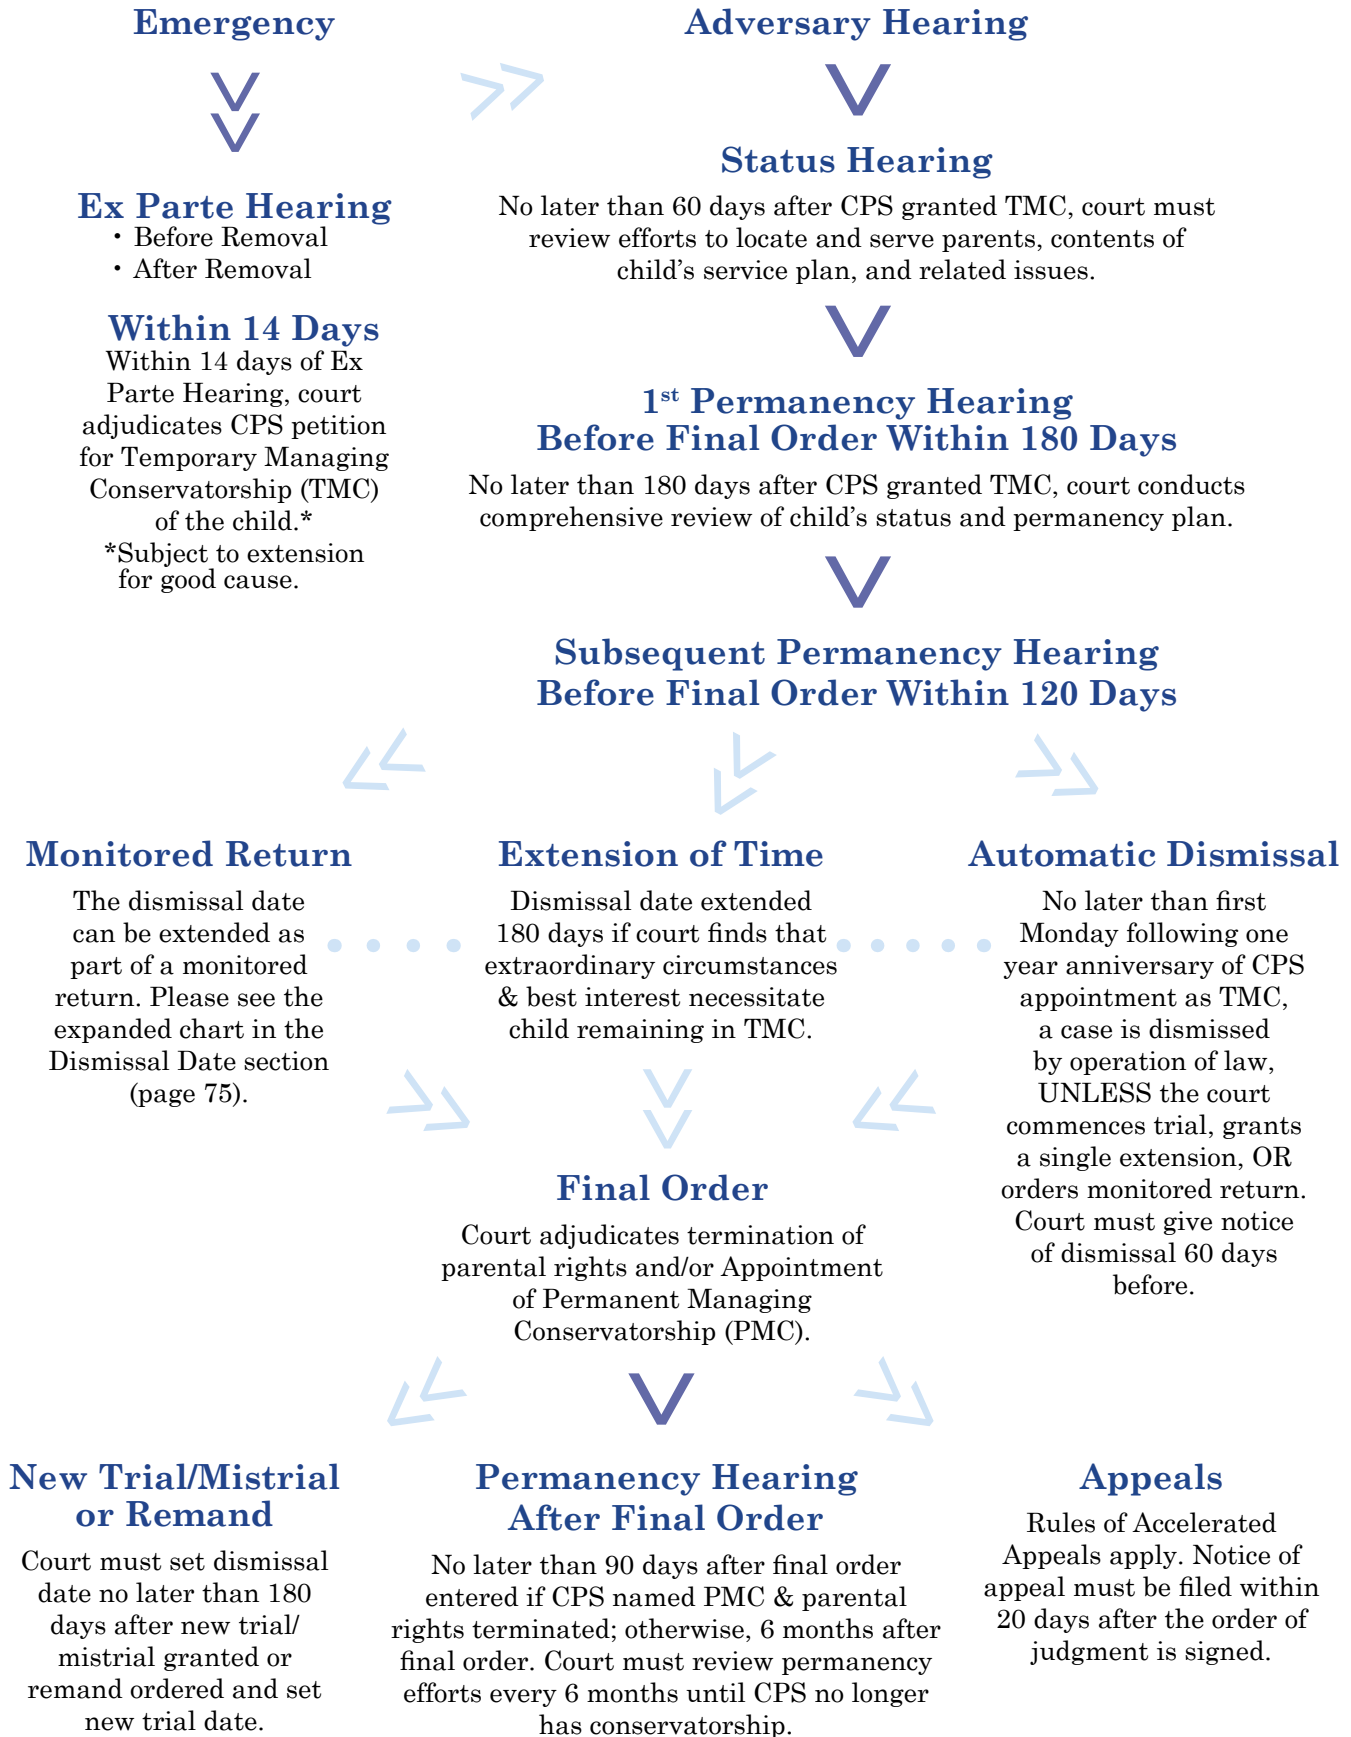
Emergency

Ex Parte Hearing
• Before Removal
• After Removal

Within 14 Days
Within 14 days of Ex Parte Hearing, court adjudicates CPS petition for Temporary Managing Conservatorship (TMC) of the child.*
*Subject to extension for good cause.

Adversary Hearing

Status Hearing
No later than 60 days after CPS granted TMC, court must review efforts to locate and serve parents, contents of child's service plan, and related issues.

1$^{st}$ Permanency Hearing
Before Final Order Within 180 Days
No later than 180 days after CPS granted TMC, court conducts comprehensive review of child's status and permanency plan.

Subsequent Permanency Hearing
Before Final Order Within 120 Days

Monitored Return
The dismissal date can be extended as part of a monitored return. Please see the expanded chart in the Dismissal Date section (page 75).

Extension of Time
Dismissal date extended 180 days if court finds that extraordinary circumstances & best interest necessitate child remaining in TMC.

Automatic Dismissal
No later than first Monday following one year anniversary of CPS appointment as TMC, a case is dismissed by operation of law, UNLESS the court commences trial, grants a single extension, OR orders monitored return. Court must give notice of dismissal 60 days before.

Final Order
Court adjudicates termination of parental rights and/or Appointment of Permanent Managing Conservatorship (PMC).

New Trial/Mistrial or Remand
Court must set dismissal date no later than 180 days after new trial/ mistrial granted or remand ordered and set new trial date.

Permanency Hearing After Final Order
No later than 90 days after final order entered if CPS named PMC & parental rights terminated; otherwise, 6 months after final order. Court must review permanency efforts every 6 months until CPS no longer has conservatorship.

Appeals
Rules of Accelerated Appeals apply. Notice of appeal must be filed within 20 days after the order of judgment is signed.